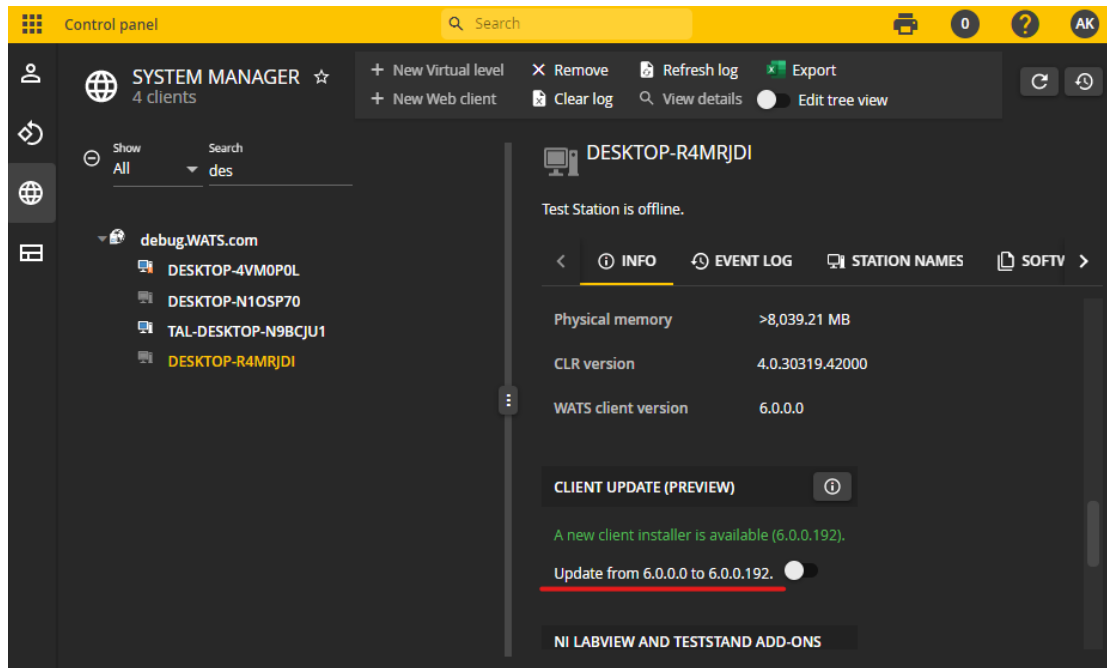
Control panel
Search
0
AK

SYSTEM MANAGER ☆
4 clients

+ New Virtual level
+ New Web client
✕ Remove
Clear log
Refresh log
View details
Export
Edit tree view

Show
All
Search
des

debug.WATS.com
DESKTOP-4VM0P0L
DESKTOP-N1OSP70
TAL-DESKTOP-N9BCJU1
DESKTOP-R4MRJDI

DESKTOP-R4MRJDI

Test Station is offline.

INFO
EVENT LOG
STATION NAMES
SOFTV

| Physical memory | >8,039.21 MB |
|---|---|
| CLR version | 4.0.30319.42000 |
| WATS client version | 6.0.0.0 |

CLIENT UPDATE (PREVIEW)

A new client installer is available (6.0.0.192).

Update from 6.0.0.0 to 6.0.0.192.

NI LABVIEW AND TESTSTAND ADD-ONS